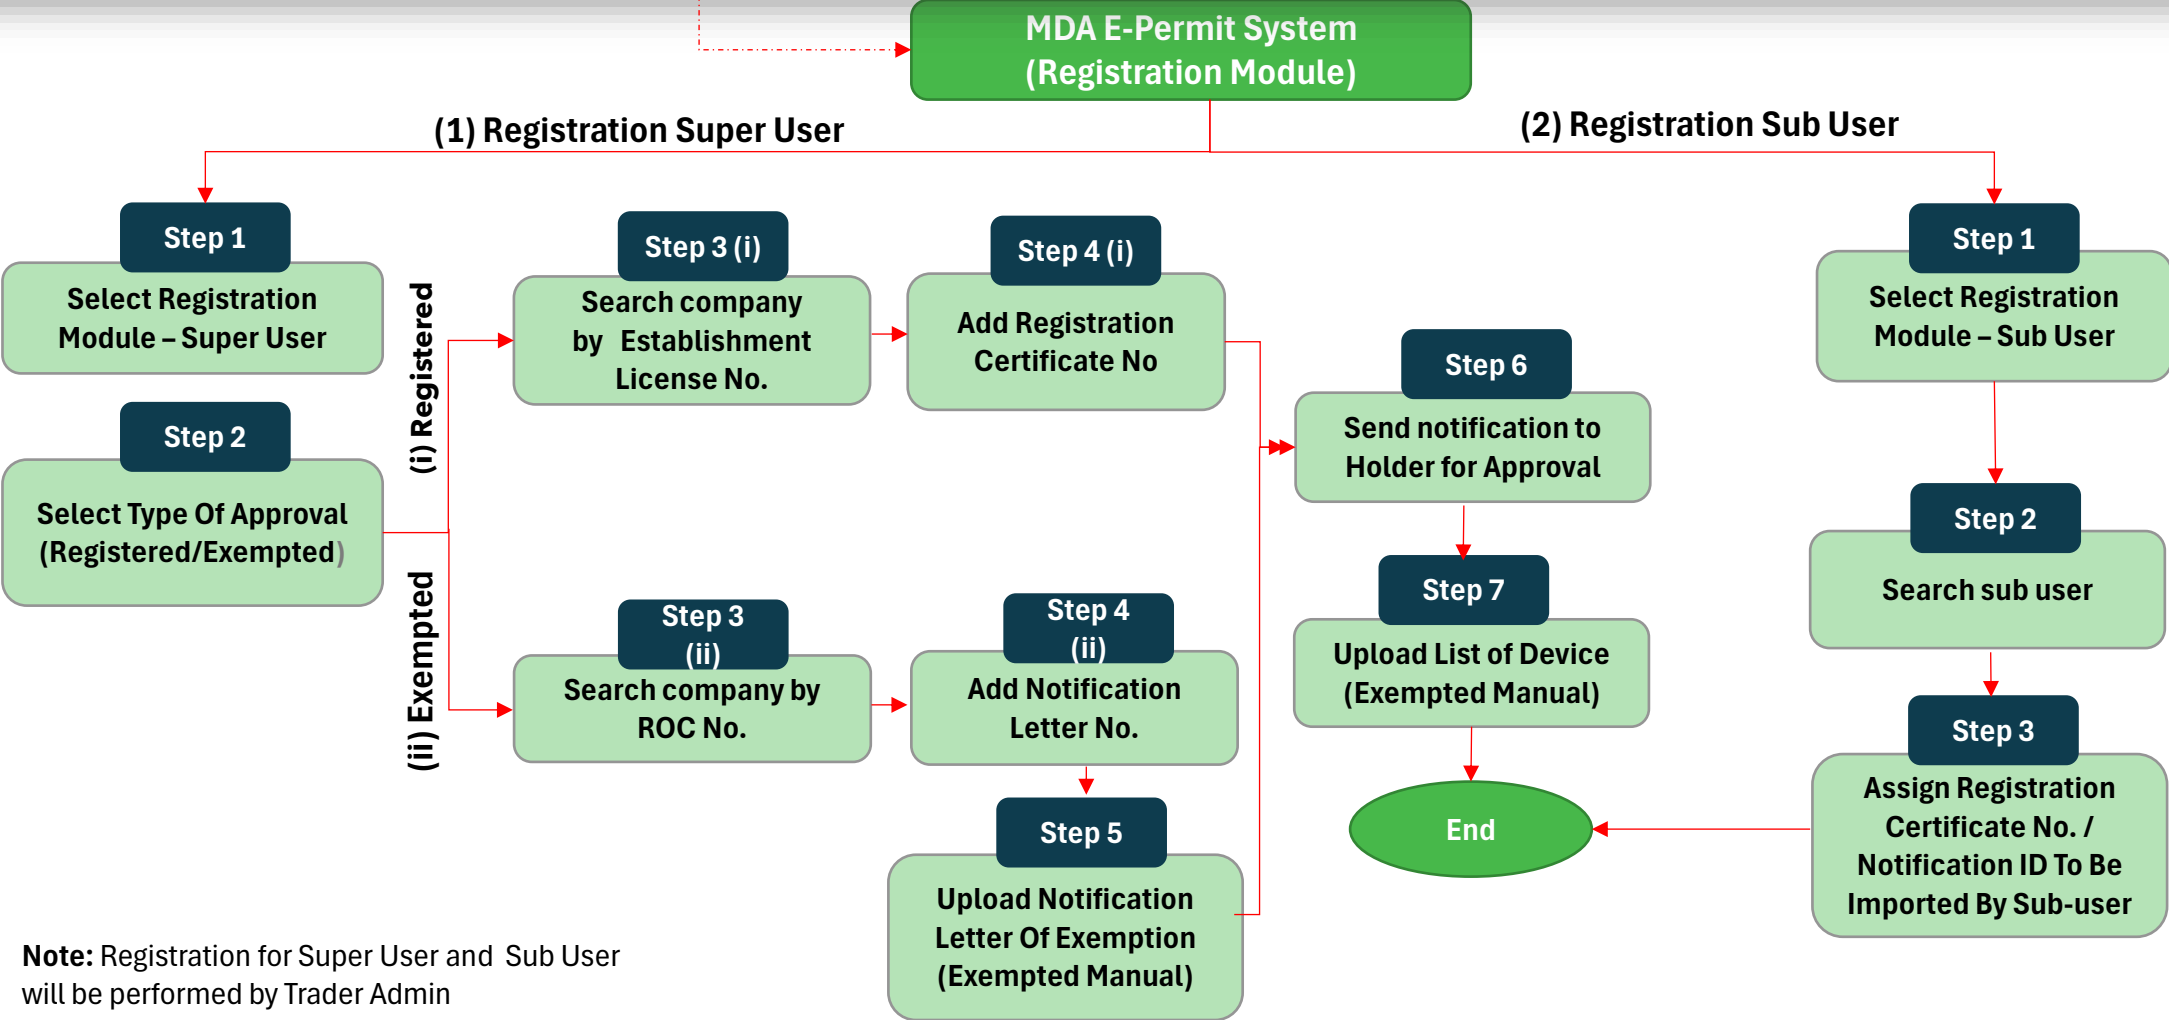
MDA E-Permit System
(Registration Module)

(1) Registration Super User

(2) Registration Sub User

Step 1
Select Registration Module – Super User

Step 2
Select Type Of Approval (Registered/Exempted)

(i) Registered

(ii) Exempted

Step 3 (i)
Search company by Establishment License No.

Step 4 (i)
Add Registration Certificate No

Step 3 (ii)
Search company by ROC No.

Step 4 (ii)
Add Notification Letter No.

Step 5
Upload Notification Letter Of Exemption (Exempted Manual)

Step 6
Send notification to Holder for Approval

Step 7
Upload List of Device (Exempted Manual)

End

Step 1
Select Registration Module – Sub User

Step 2
Search sub user

Step 3
Assign Registration Certificate No. / Notification ID To Be Imported By Sub-user

**Note:** Registration for Super User and Sub User will be performed by Trader Admin